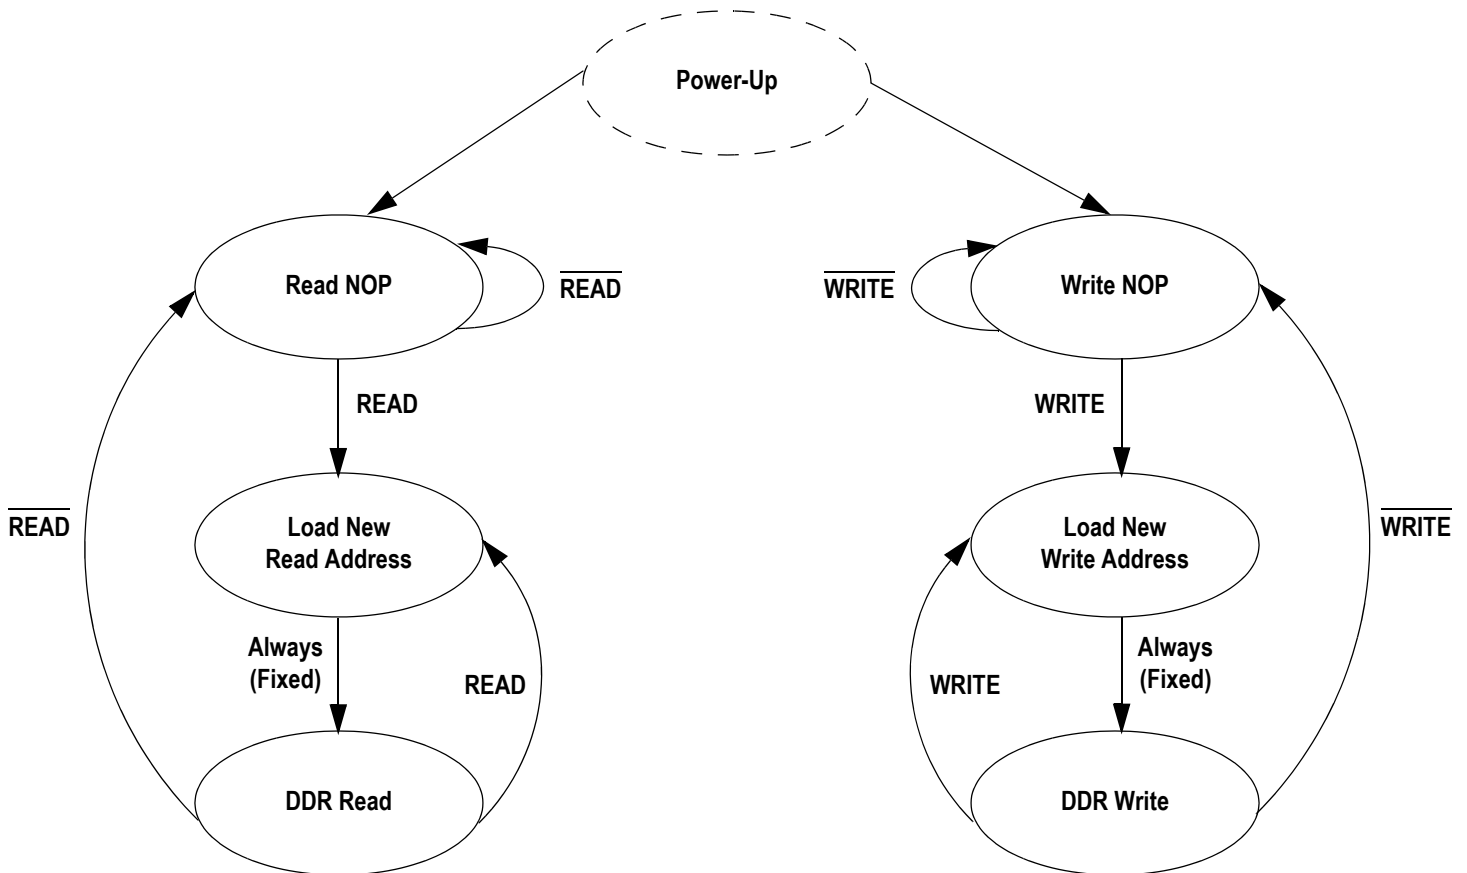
Power-Up

Read NOP

$\overline{\text{READ}}$

$\overline{\text{WRITE}}$

Write NOP

READ

WRITE

$\overline{\text{READ}}$

Load New Read Address

Load New Write Address

$\overline{\text{WRITE}}$

Always (Fixed)

READ

WRITE

Always (Fixed)

DDR Read

DDR Write